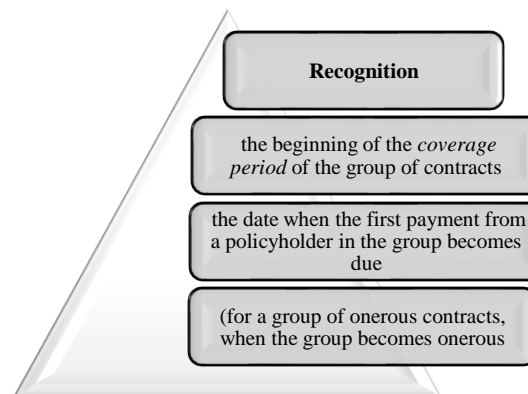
Recognition

the beginning of the *coverage period* of the group of contracts

the date when the first payment from a policyholder in the group becomes due

(for a group of onerous contracts, when the group becomes onerous